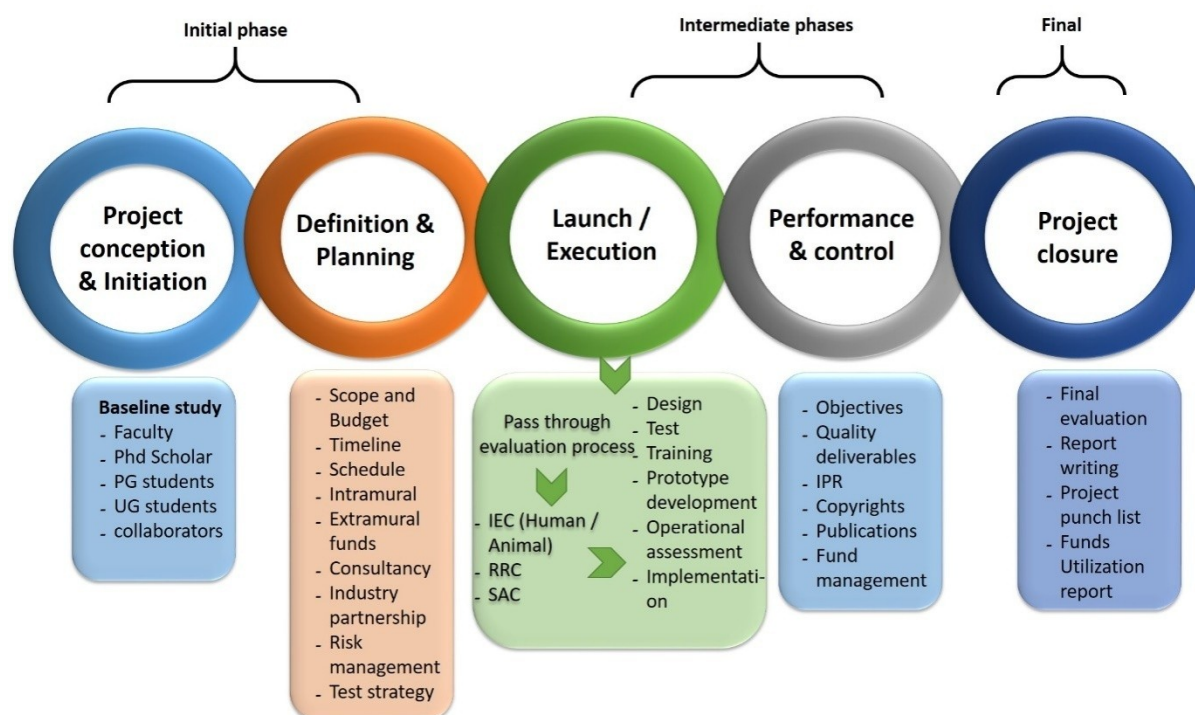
Initial phase

Intermediate phases

Final

Project conception & Initiation

Definition & Planning

Launch / Execution

Performance & control

Project closure

Baseline study
- Faculty
- Phd Scholar
- PG students
- UG students
- collaborators

- Scope and Budget
- Timeline
- Schedule
- Intramural
- Extramural funds
- Consultancy
- Industry partnership
- Risk management
- Test strategy

Pass through evaluation process

- IEC (Human / Animal)
- RRC
- SAC

- Design
- Test
- Training
- Prototype development
- Operational assessment
- Implementation

- Objectives
- Quality deliverables
- IPR
- Copyrights
- Publications
- Fund management

- Final evaluation
- Report writing
- Project punch list
- Funds Utilization report